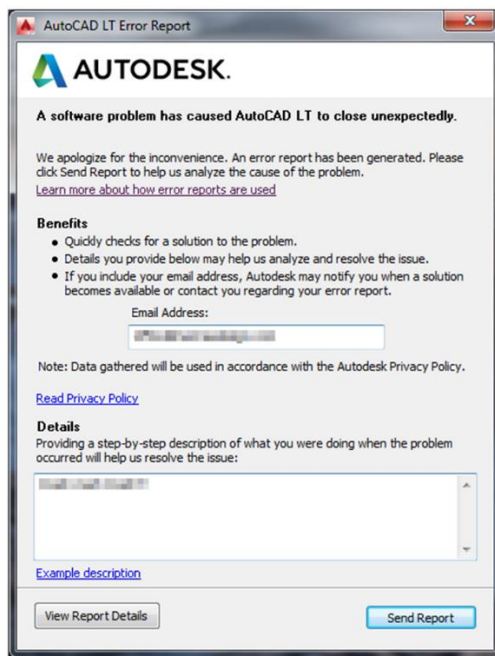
AutoCAD LT Error Report

AUTODESK.

A software problem has caused AutoCAD LT to close unexpectedly.

We apologize for the inconvenience. An error report has been generated. Please click Send Report to help us analyze the cause of the problem.
Learn more about how error reports are used

Benefits
• Quickly checks for a solution to the problem.
• Details you provide below may help us analyze and resolve the issue.
• If you include your email address, Autodesk may notify you when a solution becomes available or contact you regarding your error report.

Email Address:
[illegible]

Note: Data gathered will be used in accordance with the Autodesk Privacy Policy.

Read Privacy Policy

Details
Providing a step-by-step description of what you were doing when the problem occurred will help us resolve the issue:

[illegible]

Example description

View Report Details

Send Report